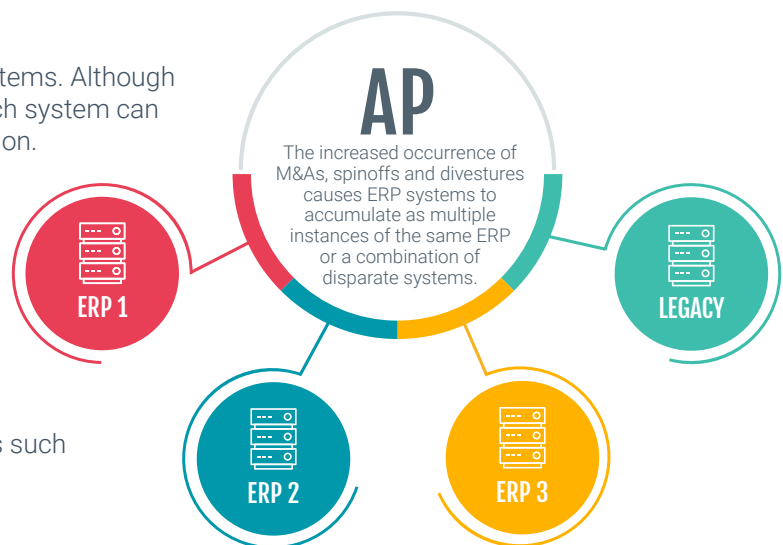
tems. Although
ch system can
on.

AP

The increased occurrence of M&As, spinoffs and divestures causes ERP systems to accumulate as multiple instances of the same ERP or a combination of disparate systems.

ERP 1

LEGACY

s such

ERP 2

ERP 3